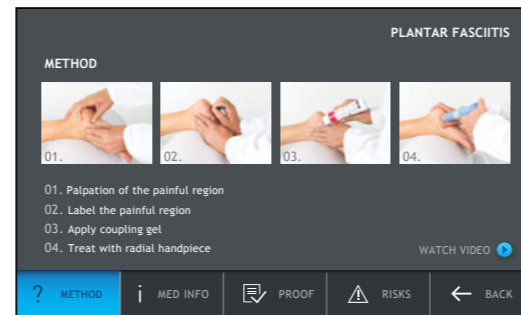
PLANTAR FASCIITIS

METHOD

01.

02.

03.

04.

01. Palpation of the painful region
02. Label the painful region
03. Apply coupling gel
04. Treat with radial handpiece

WATCH VIDEO

? METHOD

i MED INFO

PROOF

RISKS

BACK